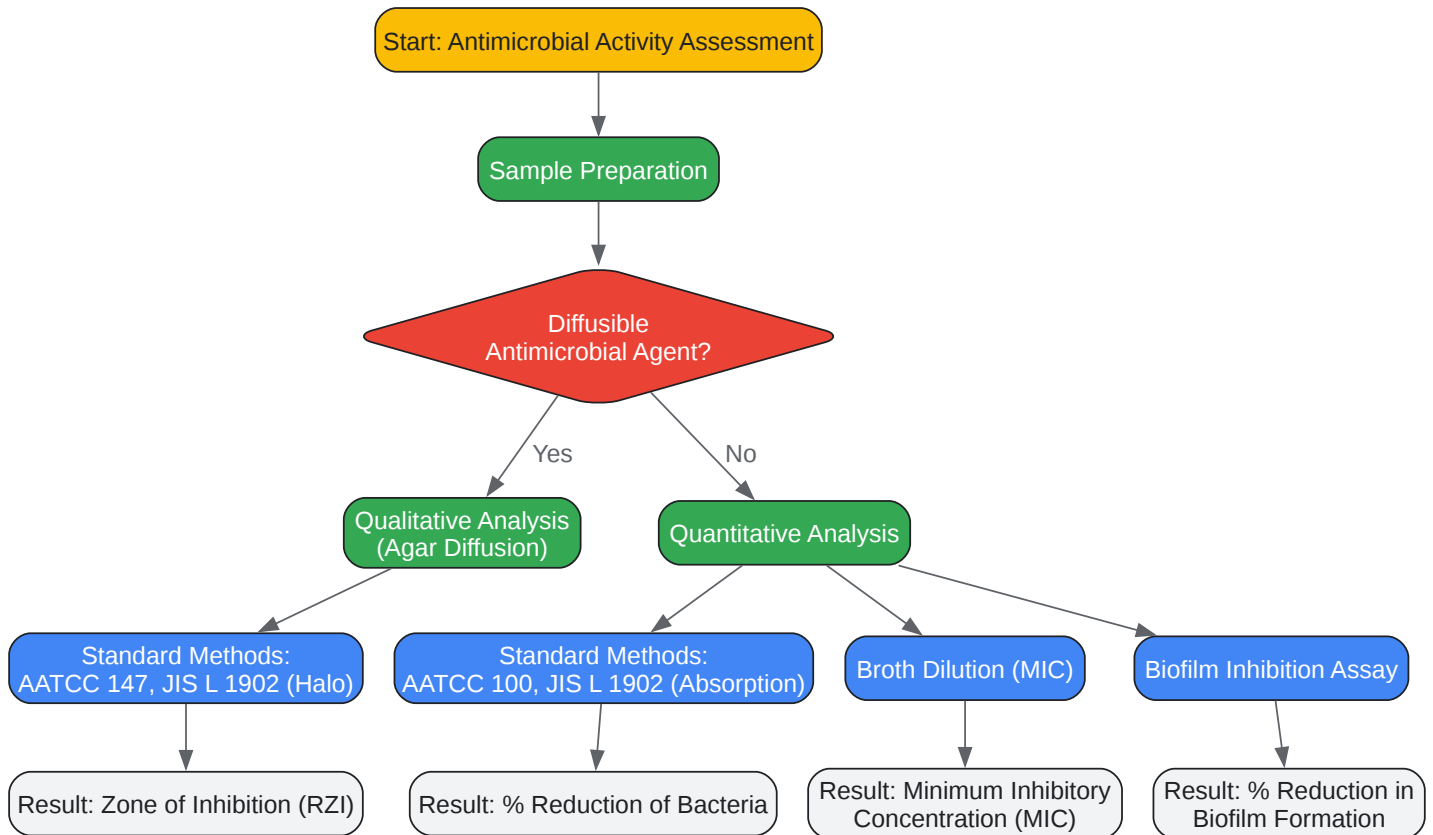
Start: Antimicrobial Activity Assessment

Sample Preparation

Diffusible Antimicrobial Agent?

Yes

No

Qualitative Analysis (Agar Diffusion)

Quantitative Analysis

Standard Methods: AATCC 147, JIS L 1902 (Halo)

Standard Methods: AATCC 100, JIS L 1902 (Absorption)

Broth Dilution (MIC)

Biofilm Inhibition Assay

Result: Zone of Inhibition (RZI)

Result: % Reduction of Bacteria

Result: Minimum Inhibitory Concentration (MIC)

Result: % Reduction in Biofilm Formation